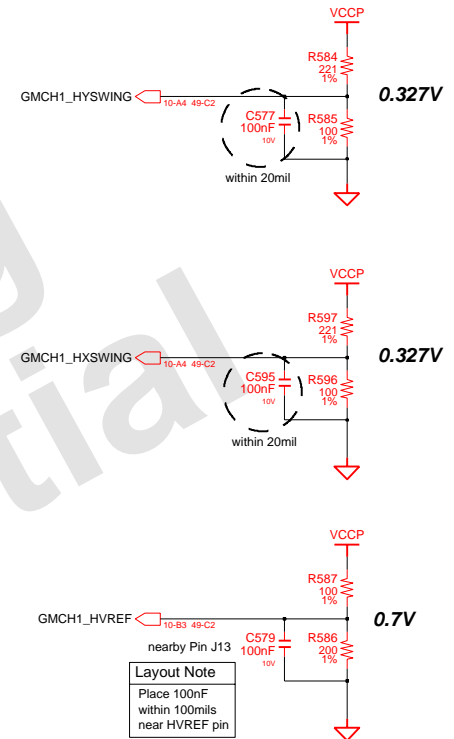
VCCP

R584
221
1%

GMCH1_HYSWING 10-A4 49-C2

C577
100nF
10V

R585
100
1%

0.327V

within 20mil

VCCP

R597
221
1%

GMCH1_HXSWING 10-A4 49-C2

C595
100nF
10V

R596
100
1%

0.327V

within 20mil

VCCP

R587
100
1%

GMCH1_HVREF 10-B3 49-C2

0.7V

nearby Pin J13

C579
100nF
10V

R586
200
1%

Layout Note

Place 100nF within 100mils near HVREF pin